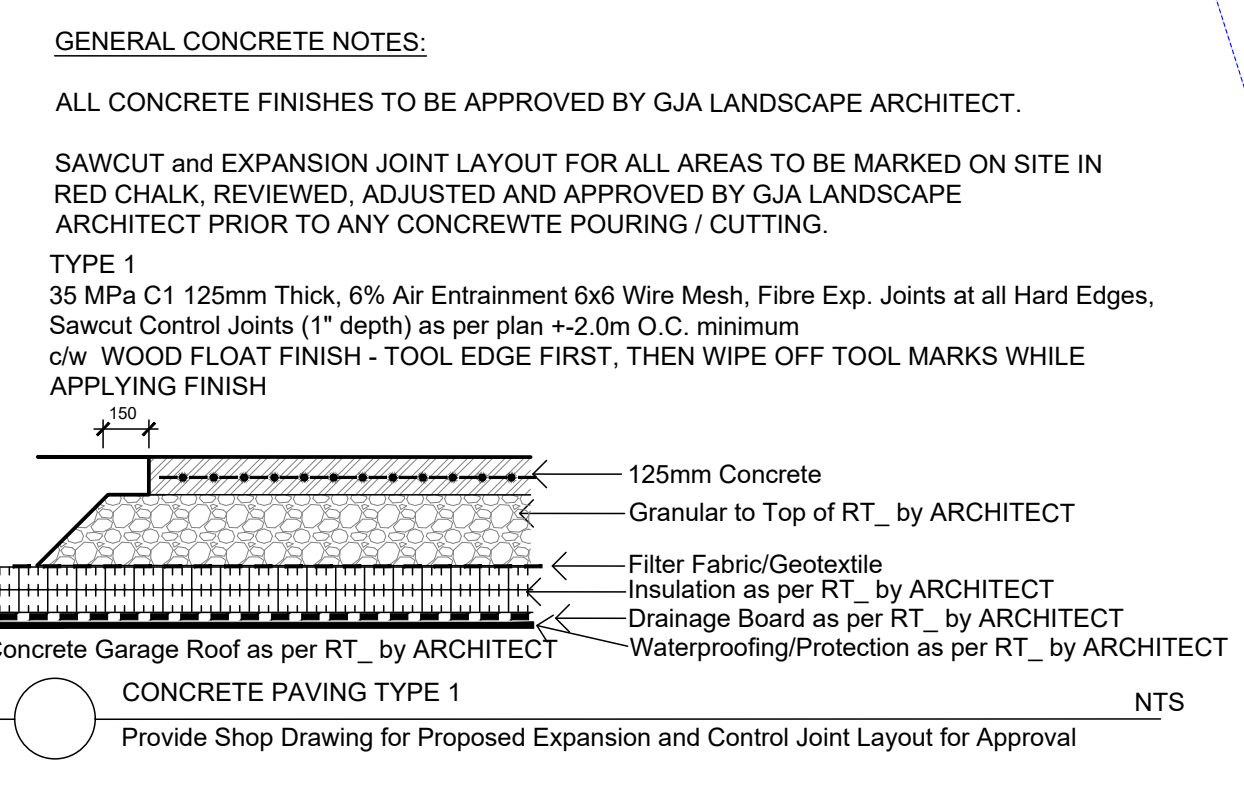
GENERAL CONCRETE NOTES:

ALL CONCRETE FINISHES TO BE APPROVED BY GJA LANDSCAPE ARCHITECT.

SAWCUT and EXPANSION JOINT LAYOUT FOR ALL AREAS TO BE MARKED ON SITE IN RED CHALK, REVIEWED, ADJUSTED AND APPROVED BY GJA LANDSCAPE ARCHITECT PRIOR TO ANY CONCREWTE POURING / CUTTING.

TYPE 1
35 MPa C1 125mm Thick, 6% Air Entrainment 6x6 Wire Mesh, Fibre Exp. Joints at all Hard Edges, Sawcut Control Joints (1" depth) as per plan +-2.0m O.C. minimum
c/w WOOD FLOAT FINISH - TOOL EDGE FIRST, THEN WIPE OFF TOOL MARKS WHILE APPLYING FINISH

150

125mm Concrete
Granular to Top of RT_ by ARCHITECT
Filter Fabric/Geotextile
Insulation as per RT_ by ARCHITECT
Drainage Board as per RT_ by ARCHITECT
Waterproofing/Protection as per RT_ by ARCHITECT
Concrete Garage Roof as per RT_ by ARCHITECT

CONCRETE PAVING TYPE 1
NTS
Provide Shop Drawing for Proposed Expansion and Control Joint Layout for Approval